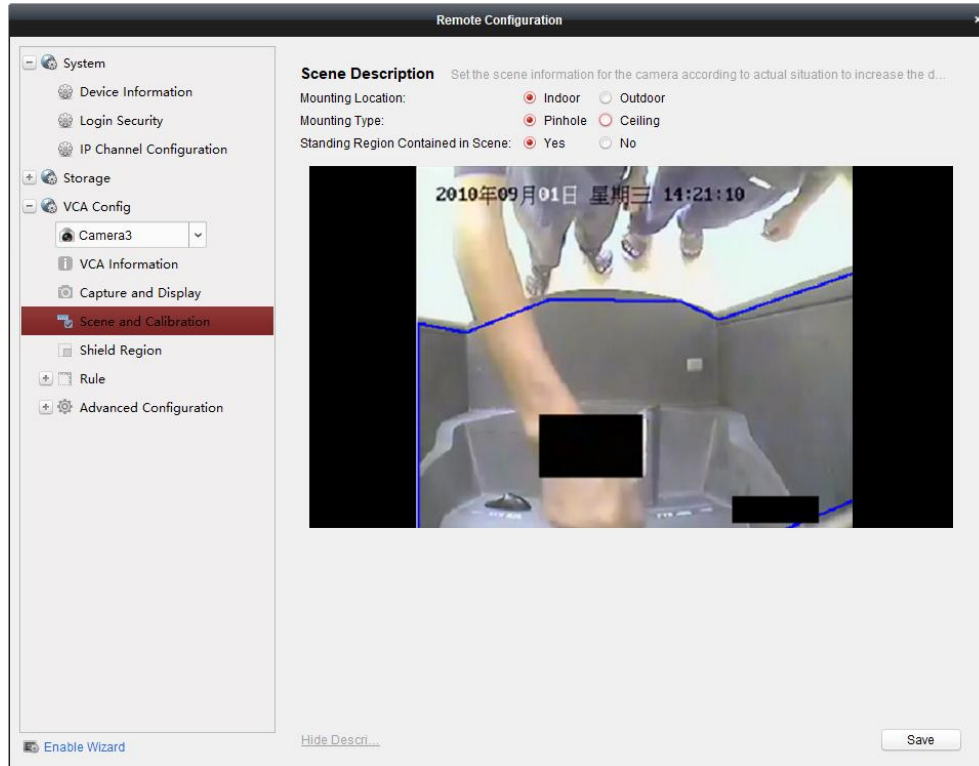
Remote Configuration

System
Device Information
Login Security
IP Channel Configuration
Storage
VCA Config
Camera3
VCA Information
Capture and Display
Scene and Calibration
Shield Region
Rule
Advanced Configuration

Scene Description Set the scene information for the camera according to actual situation to increase the d...
Mounting Location: Indoor Outdoor
Mounting Type: Pinhole Ceiling
Standing Region Contained in Scene: Yes No

2010年09月01日 星期三 14:21:10

Enable Wizard
Hide Descri...
Save